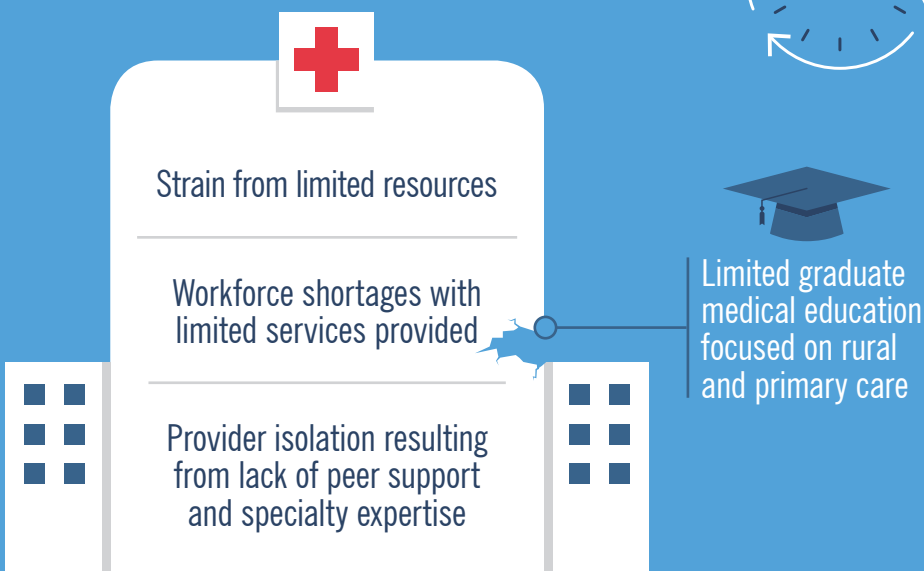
Strain from limited resources

Workforce shortages with limited services provided

Provider isolation resulting from lack of peer support and specialty expertise

Limited graduate medical education focused on rural and primary care